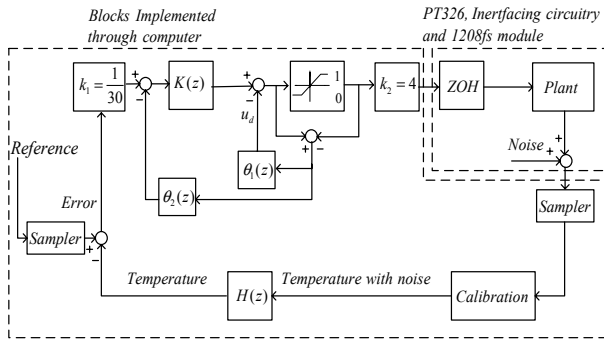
Blocks Implemented through computer

PT326, Inertfacing circuitry and 1208fs module

$k_1 = \frac{1}{30}$

+

-

$K(z)$

+

-

$u_d$

1

0

$k_2 = 4$

ZOH

Plant

+

-

$\theta_1(z)$

$\theta_2(z)$

Reference

Error

Sampler

+

-

Noise

+

+

Sampler

Temperature

$H(z)$

Temperature with noise

Calibration